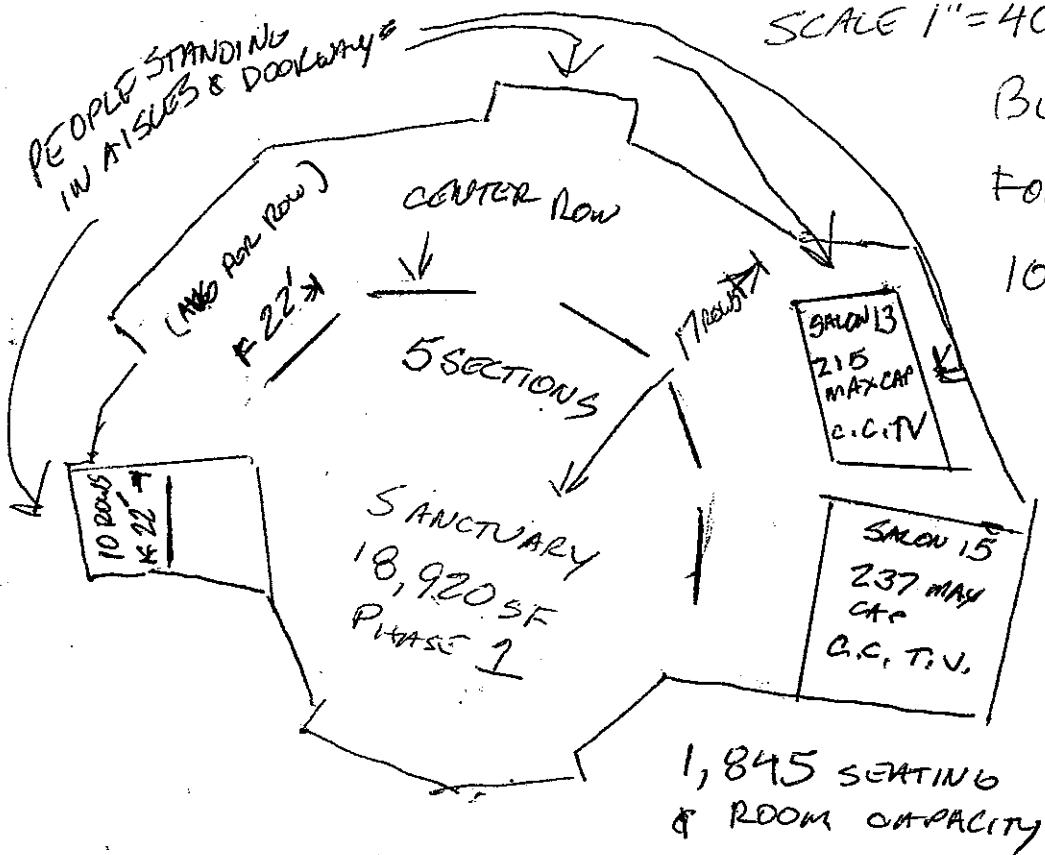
PEOPLE STANDING IN AISLES & DOORWAYS

SCALE 1"=40

Bu

Fo

10

CENTER ROW

(AVG PER ROW)

± 22' *

17 ROWS

5 SECTIONS

SALON 13
215 MAX CAP
C.C. TV

10 ROWS ± 22' *

SANCTUARY
18,920 SF
PHASE 1

SALON 15
237 MAX CAP
C.C. T.V.

1,845 SEATING & ROOM CAPACITY